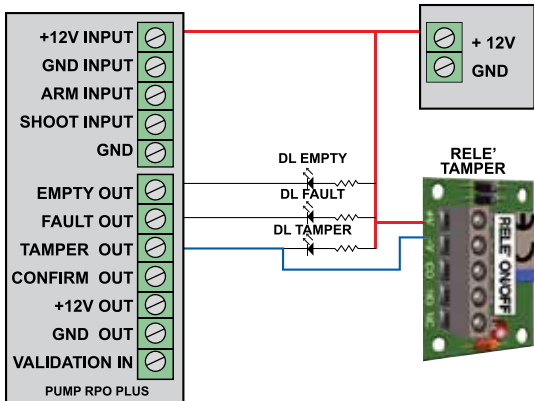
+12V INPUT
GND INPUT
ARM INPUT
SHOOT INPUT
GND
EMPTY OUT
FAULT OUT
TAMPER OUT
CONFIRM OUT
+12V OUT
GND OUT
VALIDATION IN
PUMP RPO PLUS

+ 12V
GND

DL EMPTY
DL FAULT
DL TAMPER

RELE'
TAMPER

RELE ON/OFF